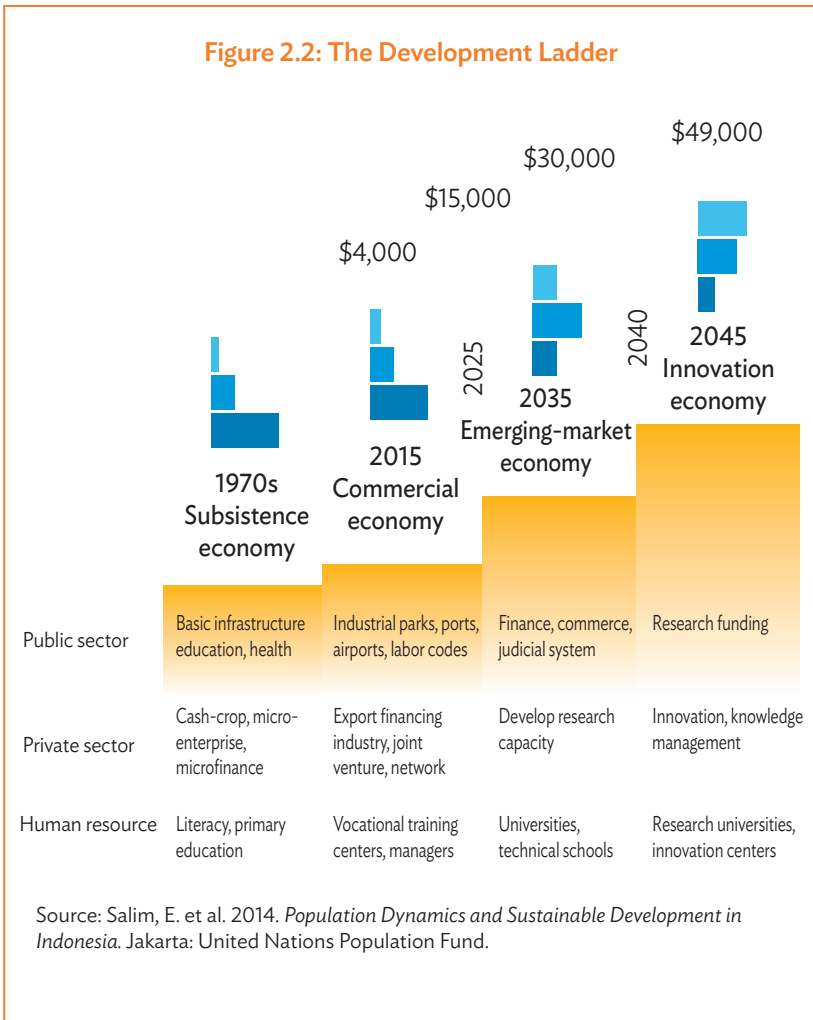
Figure 2.2: The Development Ladder

$49,000

$30,000

$15,000

$4,000

2040

2045
Innovation economy

2025

2035
Emerging-market economy

2015
Commercial economy

1970s
Subsistence economy

| | | | | |
|---|---|---|---|---|
| Public sector | Basic infrastructure education, health | Industrial parks, ports, airports, labor codes | Finance, commerce, judicial system | Research funding |
| Private sector | Cash-crop, micro-enterprise, microfinance | Export financing industry, joint venture, network | Develop research capacity | Innovation, knowledge management |
| Human resource | Literacy, primary education | Vocational training centers, managers | Universities, technical schools | Research universities, innovation centers |

Source: Salim, E. et al. 2014. *Population Dynamics and Sustainable Development in Indonesia.* Jakarta: United Nations Population Fund.